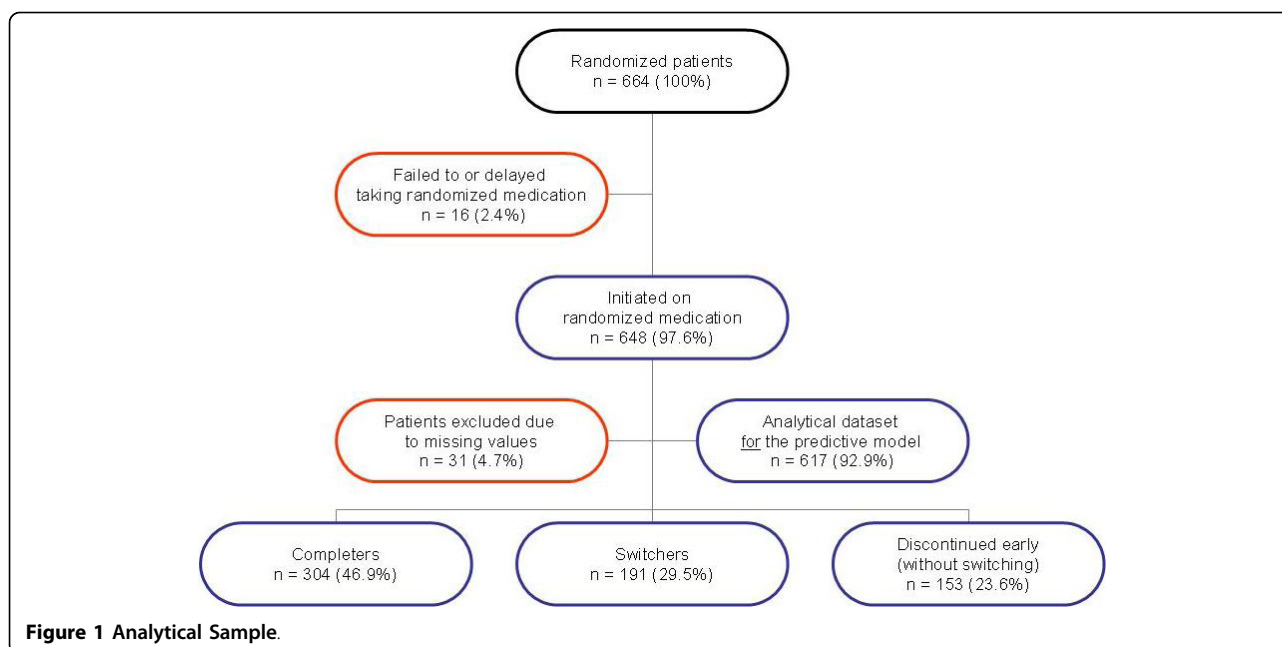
Randomized patients
n = 664 (100%)

Failed to or delayed taking randomized medication
n = 16 (2.4%)

Initiated on randomized medication
n = 648 (97.6%)

Patients excluded due to missing values
n = 31 (4.7%)

Analytical dataset for the predictive model
n = 617 (92.9%)

Completers
n = 304 (46.9%)

Switchers
n = 191 (29.5%)

Discontinued early (without switching)
n = 153 (23.6%)

**Figure 1 Analytical Sample**.